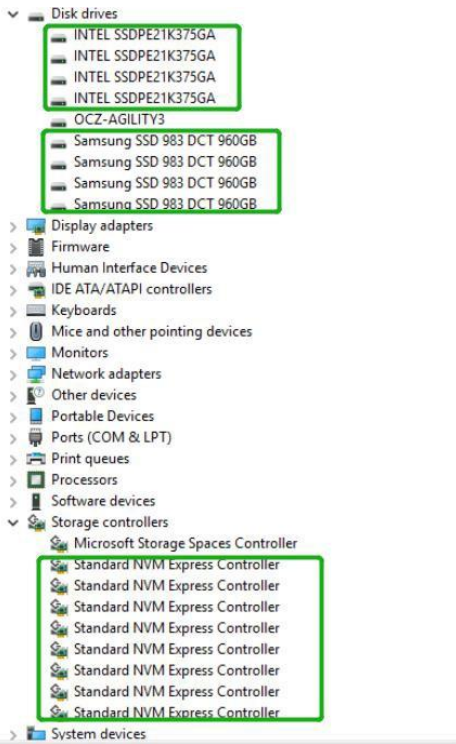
Disk drives
INTEL SSDPE21K375GA
INTEL SSDPE21K375GA
INTEL SSDPE21K375GA
INTEL SSDPE21K375GA
OCZ-AGILITY3
Samsung SSD 983 DCT 960GB
Samsung SSD 983 DCT 960GB
Samsung SSD 983 DCT 960GB
Samsung SSD 983 DCT 960GB
Display adapters
Firmware
Human Interface Devices
IDE ATA/ATAPI controllers
Keyboards
Mice and other pointing devices
Monitors
Network adapters
Other devices
Portable Devices
Ports (COM & LPT)
Print queues
Processors
Software devices
Storage controllers
Microsoft Storage Spaces Controller
Standard NVM Express Controller
Standard NVM Express Controller
Standard NVM Express Controller
Standard NVM Express Controller
Standard NVM Express Controller
Standard NVM Express Controller
Standard NVM Express Controller
Standard NVM Express Controller
System devices